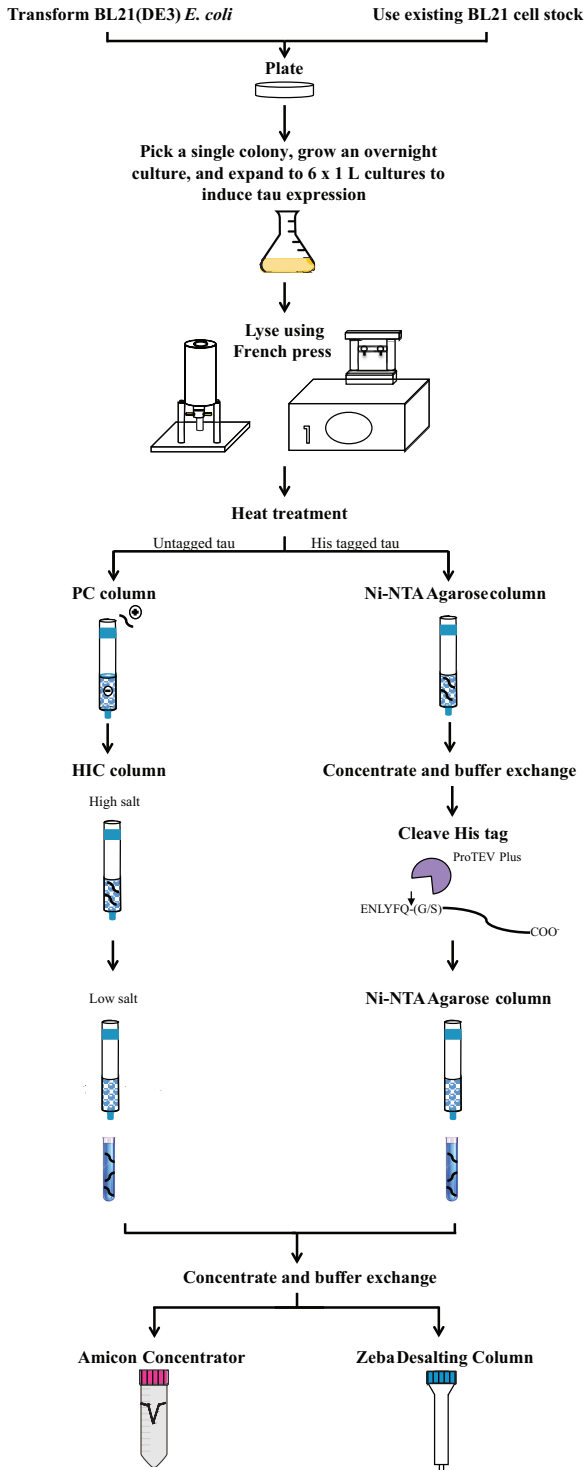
Transform BL21(DE3) *E. coli*

Use existing BL21 cell stock

Plate

Pick a single colony, grow an overnight culture, and expand to 6 x 1 L cultures to induce tau expression

Lyse using French press

Heat treatment

Untagged tau

His tagged tau

PC column

Ni-NTA Agarose column

HIC column

High salt

Concentrate and buffer exchange

Cleave His tag

ProTEV Plus

ENLYFQ-(G/S)

COO-

Low salt

Ni-NTA Agarose column

Concentrate and buffer exchange

Amicon Concentrator

Zeba Desalting Column